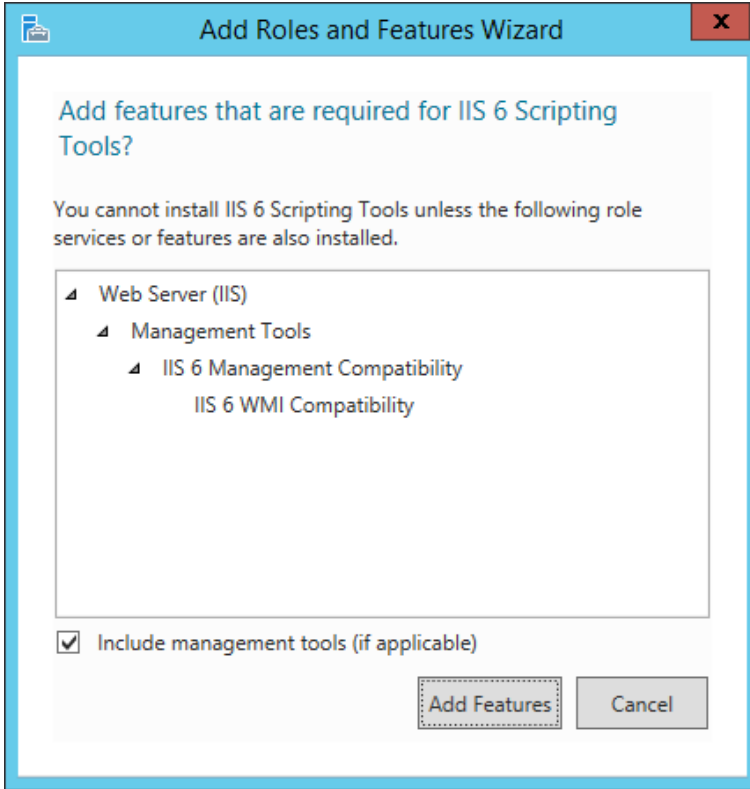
Add Roles and Features Wizard

x

Add features that are required for IIS 6 Scripting Tools?

You cannot install IIS 6 Scripting Tools unless the following role services or features are also installed.

Web Server (IIS)
Management Tools
IIS 6 Management Compatibility
IIS 6 WMI Compatibility

Include management tools (if applicable)

Add Features

Cancel